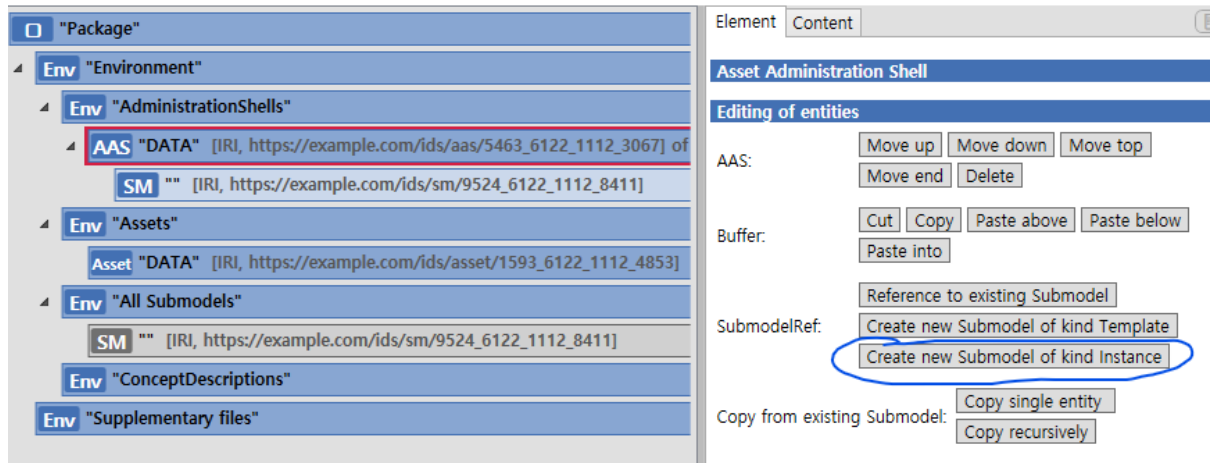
O "Package"

Env "Environment"

Env "AdministrationShells"

AAS "DATA" [IRI, https://example.com/ids/aas/5463_6122_1112_3067] of

SM "" [IRI, https://example.com/ids/sm/9524_6122_1112_8411]

Env "Assets"

Asset "DATA" [IRI, https://example.com/ids/asset/1593_6122_1112_4853]

Env "All Submodels"

SM "" [IRI, https://example.com/ids/sm/9524_6122_1112_8411]

Env "ConceptDescriptions"

Env "Supplementary files"

Element | Content

Asset Administration Shell

Editing of entities

AAS: Move up | Move down | Move top | Move end | Delete

Buffer: Cut | Copy | Paste above | Paste below | Paste into

SubmodelRef: Reference to existing Submodel | Create new Submodel of kind Template | Create new Submodel of kind Instance

Copy from existing Submodel: Copy single entity | Copy recursively